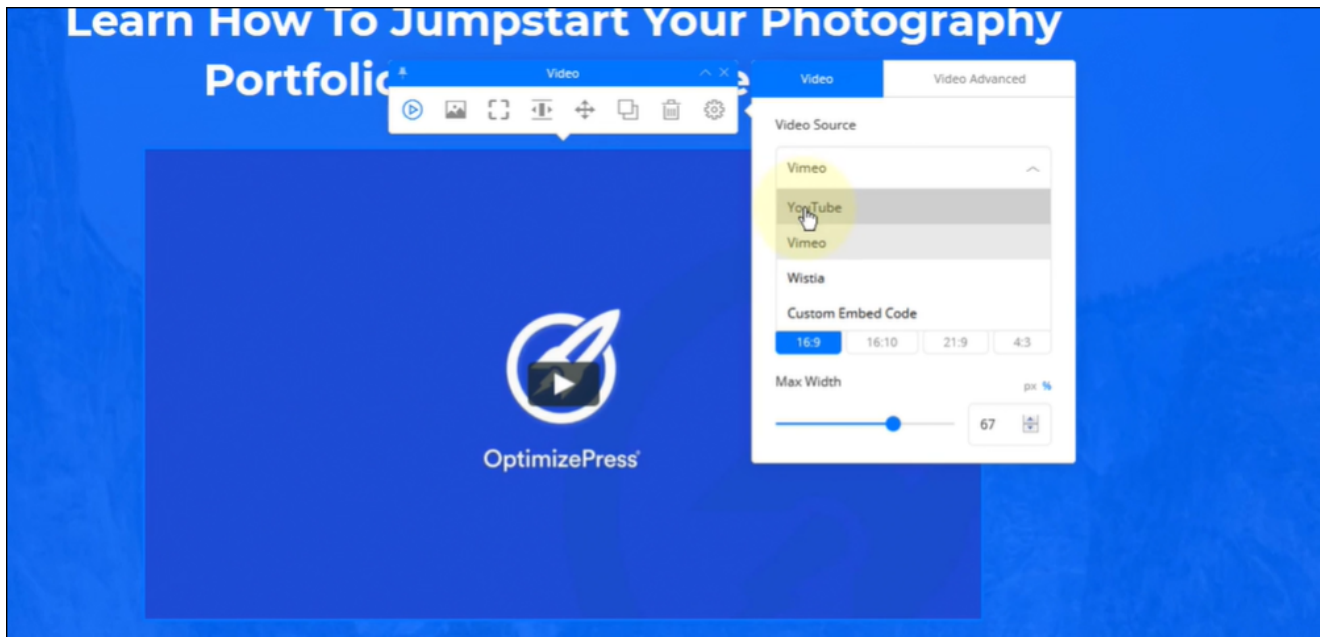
Learn How To Jumpstart Your Photography Portfolio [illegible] e

Video

Video | Video Advanced

Video Source

Vimeo

YouTube

Vimeo

Wistia

Custom Embed Code

16:9 | 16:10 | 21:9 | 4:3

Max Width

px %

67

OptimizePress